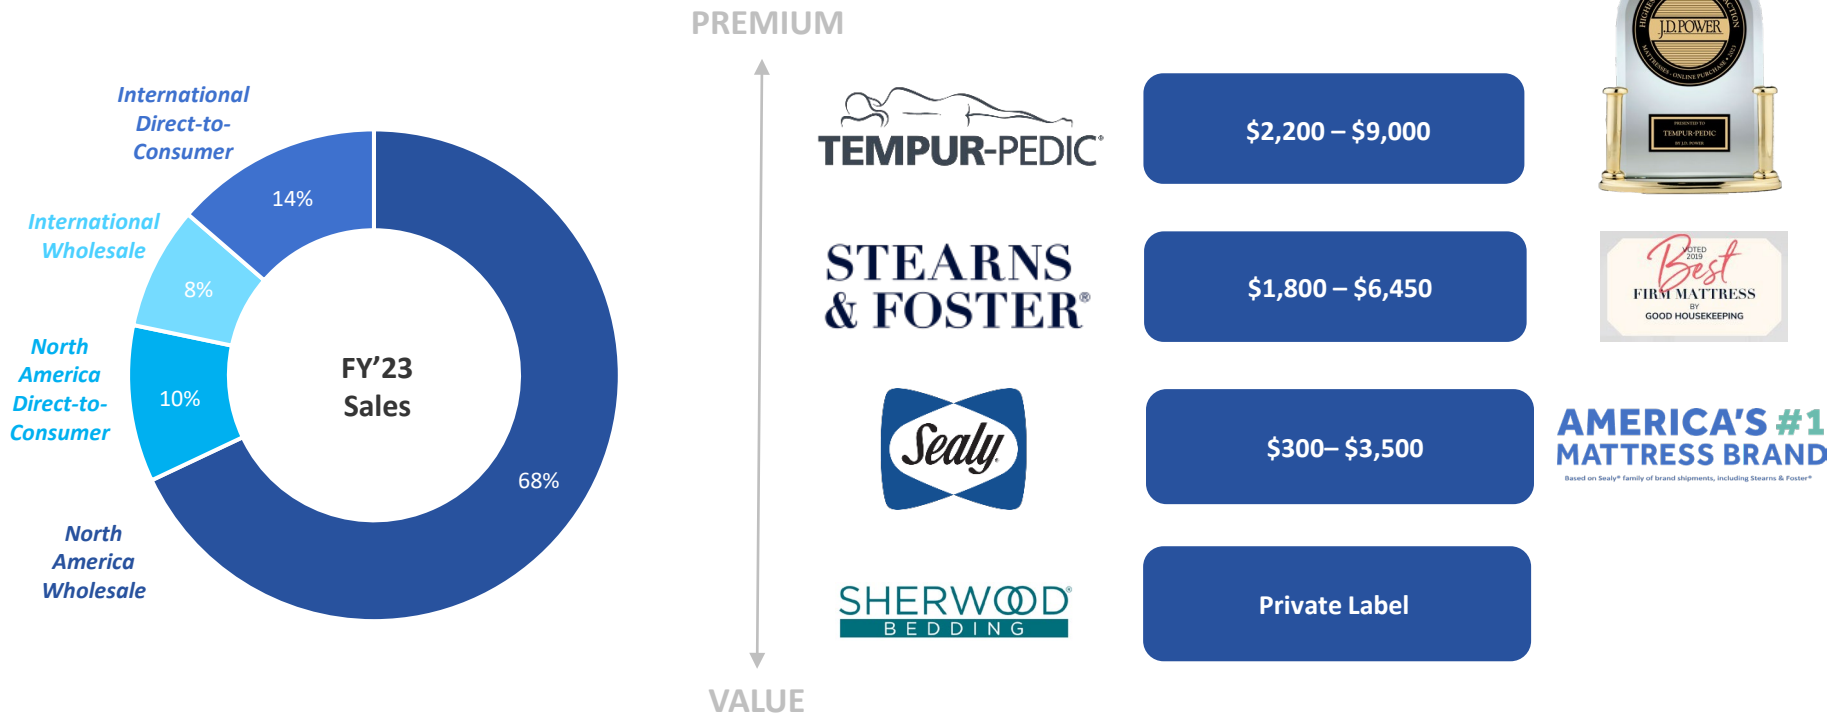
International Direct-to-Consumer

International Wholesale

North America Direct-to-Consumer

North America Wholesale

14%

8%

10%

68%

FY'23 Sales

PREMIUM

VALUE

TEMPUR-PEDIC®

STEARNS & FOSTER®

Sealy

SHERWOOD® BEDDING

$2,200 – $9,000

$1,800 – $6,450

$300– $3,500

Private Label

J.D. POWER

TEMPUR-PEDIC

VOTED 2019 Best FIRM MATTRESS BY GOOD HOUSEKEEPING

AMERICA'S #1 MATTRESS BRAND

Based on Sealy® family of brand shipments, including Stearns & Foster®